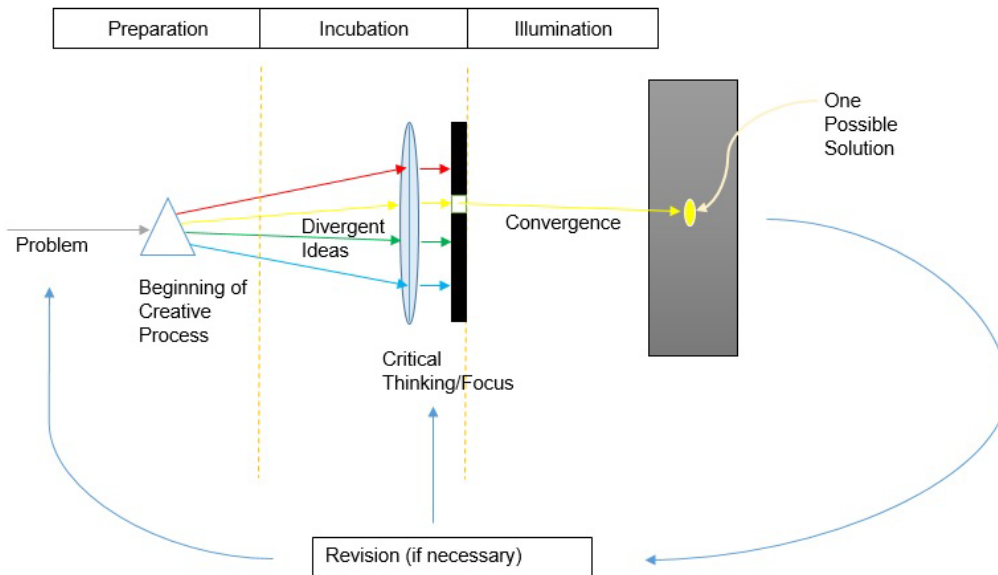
| Preparation | Incubation | Illumination |
|---|---|---|

One Possible Solution

Problem

Divergent Ideas

Convergence

Beginning of Creative Process

Critical Thinking/Focus

Revision (if necessary)